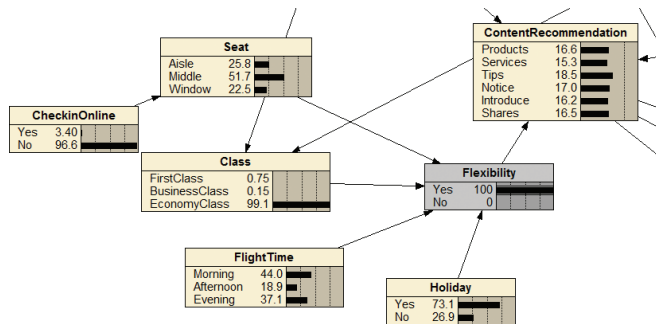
Seat

| | |
|---|---|
| Aisle | 25.8 |
| Middle | 51.7 |
| Window | 22.5 |

ContentRecommendation

| | |
|---|---|
| Products | 16.6 |
| Services | 15.3 |
| Tips | 18.5 |
| Notice | 17.0 |
| Introduce | 16.2 |
| Shares | 16.5 |

CheckinOnline

| | |
|---|---|
| Yes | 3.40 |
| No | 96.6 |

Class

| | |
|---|---|
| FirstClass | 0.75 |
| BusinessClass | 0.15 |
| EconomyClass | 99.1 |

Flexibility

| | |
|---|---|
| Yes | 100 |
| No | 0 |

FlightTime

| | |
|---|---|
| Morning | 44.0 |
| Afternoon | 18.9 |
| Evening | 37.1 |

Holiday

| | |
|---|---|
| Yes | 73.1 |
| No | 26.9 |